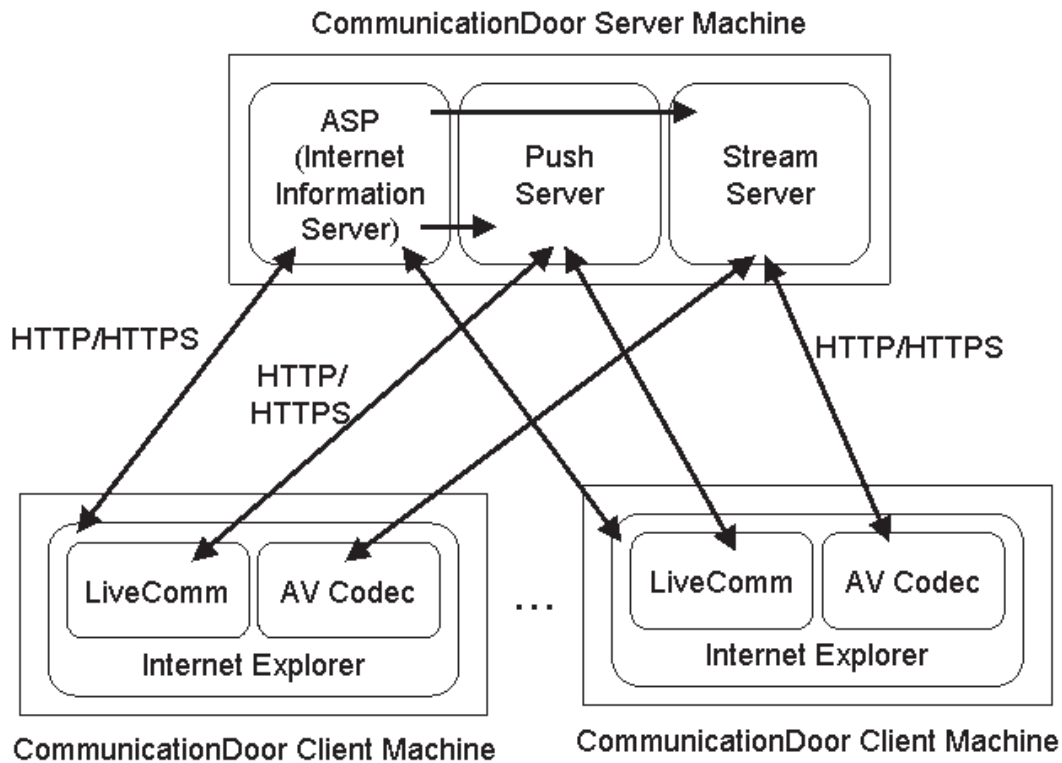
CommunicationDoor Server Machine

ASP (Internet Information Server)

Push Server

Stream Server

HTTP/HTTPS

HTTP/ HTTPS

HTTP/HTTPS

LiveComm

AV Codec

Internet Explorer

...

LiveComm

AV Codec

Internet Explorer

CommunicationDoor Client Machine

CommunicationDoor Client Machine